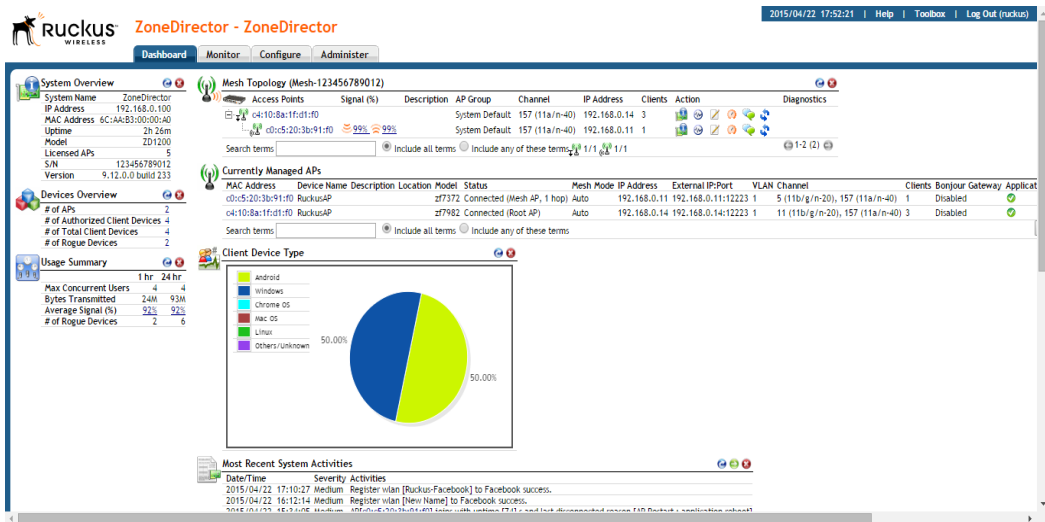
Ruckus WIRELESS

ZoneDirector - ZoneDirector

2015/04/22 17:52:21 | Help | Toolbox | Log Out (ruckus)

Dashboard | Monitor | Configure | Administer

System Overview

| | |
|---|---|
| System Name | ZoneDirector |
| IP Address | 192.168.0.100 |
| MAC Address | 6C:AA:B3:00:00:A0 |
| Uptime | 2h 26m |
| Model | ZD1200 |
| Licensed APs | 5 |
| S/N | 123456789012 |
| Version | 9.12.0.0 build 233 |

Devices Overview

| | |
|---|---|
| # of APs | 2 |
| # of Authorized Client Devices | 4 |
| # of Total Client Devices | 4 |
| # of Rogue Devices | 2 |

Usage Summary

| | 1 hr | 24 hr |
|---|---|---|
| Max Concurrent Users | 4 | 4 |
| Bytes Transmitted | 24M | 93M |
| Average Signal (%) | 92% | 92% |
| # of Rogue Devices | 2 | 6 |

Mesh Topology (Mesh-123456789012)

| Access Points | Signal (%) | Description | AP Group | Channel | IP Address | Clients | Action | Diagnostics |
|---|---|---|---|---|---|---|---|---|
| c4:10:8a:1f:d1:f0 | | | System Default | 157 (11a/n-40) | 192.168.0.14 | 3 | | |
| c0:c5:20:3b:91:f0 | 99% 99% | | System Default | 157 (11a/n-40) | 192.168.0.11 | 1 | | |

Search terms [ ] Include all terms Include any of these terms 1/1 1/1 1-2 (2)

Currently Managed APs

| MAC Address | Device Name | Description | Location | Model | Status | Mesh Mode | IP Address | External IP:Port | VLAN | Channel | Clients | Bonjour Gateway | Applicat |
|---|---|---|---|---|---|---|---|---|---|---|---|---|---|
| c0:c5:20:3b:91:f0 | RuckusAP | | | zf7372 | Connected (Mesh AP, 1 hop) | Auto | 192.168.0.11 | 192.168.0.11:12223 | 1 | 5 (11b/g/n-20), 157 (11a/n-40) | 1 | Disabled | |
| c4:10:8a:1f:d1:f0 | RuckusAP | | | zf7982 | Connected (Root AP) | Auto | 192.168.0.14 | 192.168.0.14:12223 | 1 | 11 (11b/g/n-20), 157 (11a/n-40) | 3 | Disabled | |

Search terms [ ] Include all terms Include any of these terms

Client Device Type

Android
Windows
Chrome OS
Mac OS
Linux
Others/Unknown

50.00%
50.00%

Most Recent System Activities

| Date/Time | Severity | Activities |
|---|---|---|
| 2015/04/22 17:10:27 | Medium | Register wlan [Ruckus-Facebook] to Facebook success. |
| 2015/04/22 16:12:14 | Medium | Register wlan [New Name] to Facebook success. |
| 2015/04/22 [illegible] | Medium | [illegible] |